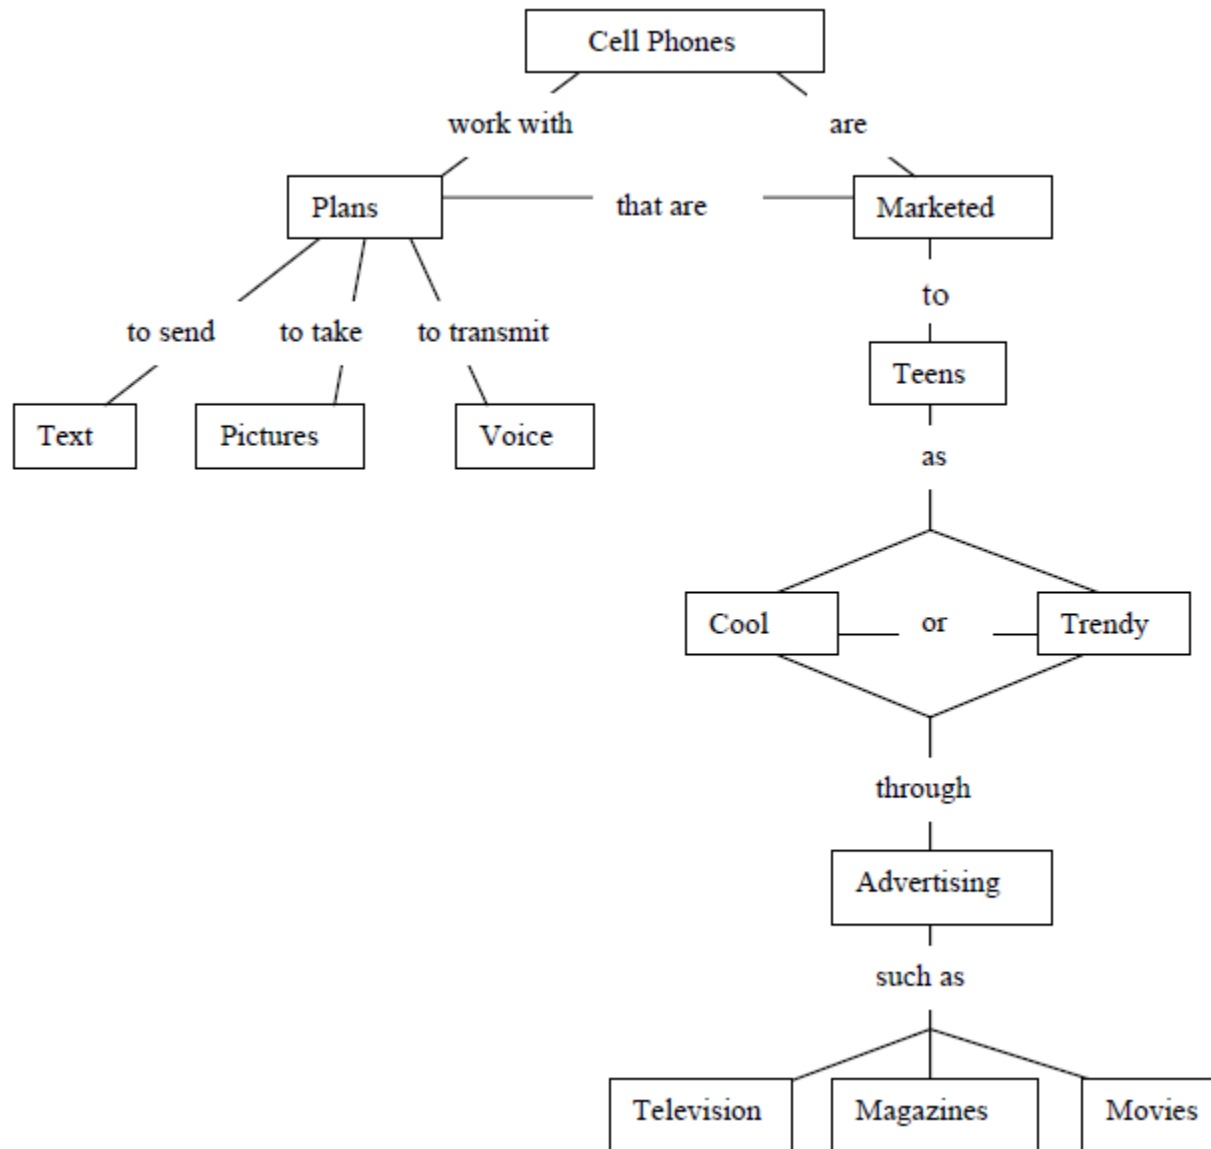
Cell Phones

work with

are

Plans

that are

Marketed

to send

to take

to transmit

to

Text

Pictures

Voice

Teens

as

Cool

or

Trendy

through

Advertising

such as

Television

Magazines

Movies